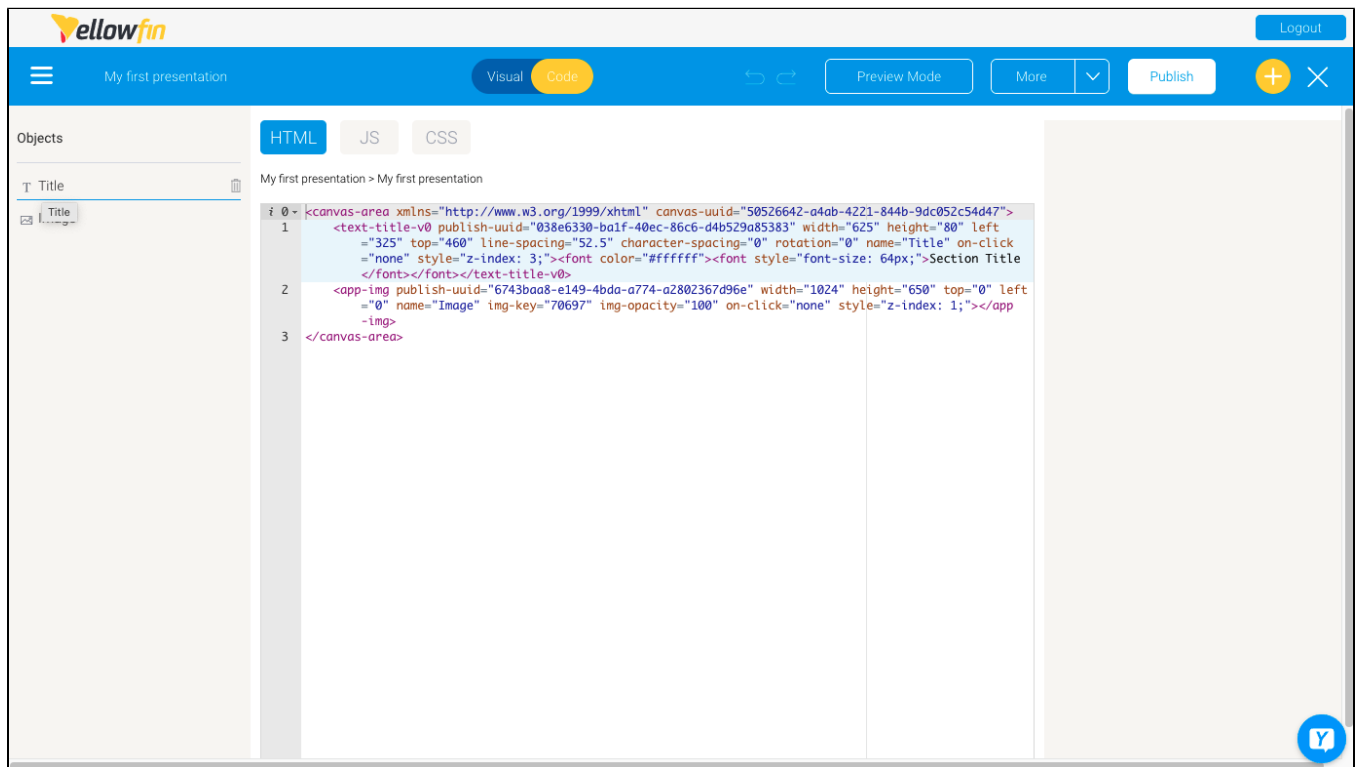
Yellowfin

Logout

My first presentation

Visual Code

Preview Mode

More

Publish

Objects

Title

Title

HTML JS CSS

My first presentation > My first presentation

0 <canvas-area xmlns="http://www.w3.org/1999/xhtml" canvas-uuid="50526642-a4ab-4221-844b-9dc052c54d47">
1 <text-title-v0 publish-uuid="038e6330-ba1f-40ec-86c6-d4b529a85383" width="625" height="80" left ="325" top="460" line-spacing="52.5" character-spacing="0" rotation="0" name="Title" on-click ="none" style="z-index: 3;"><font color="#ffffff"><font style="font-size: 64px;">Section Title </font></font></text-title-v0>
2 <app-img publish-uuid="6743baa8-e149-4bda-a774-a2802367d96e" width="1024" height="650" top="0" left ="0" name="Image" img-key="70697" img-opacity="100" on-click="none" style="z-index: 1;"></app -img>
3 </canvas-area>